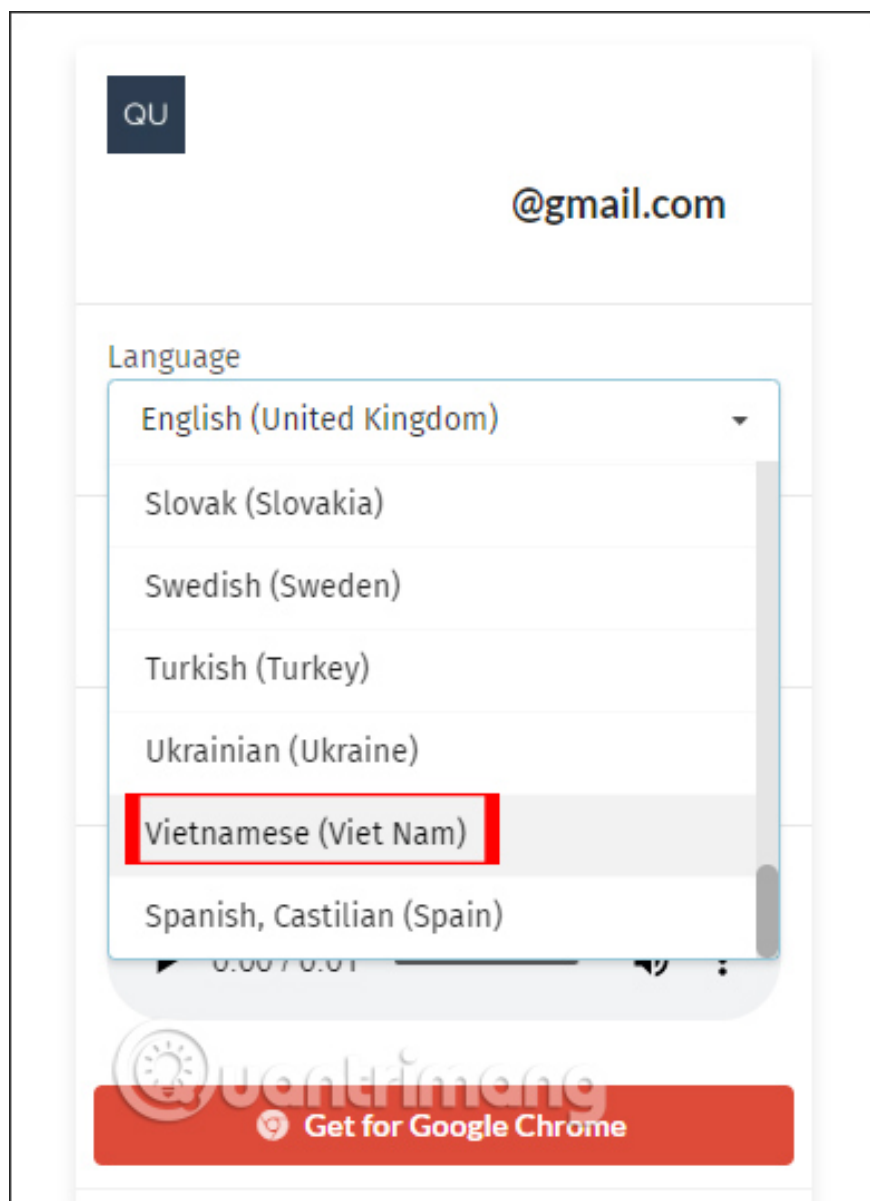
QU

@gmail.com

Language

English (United Kingdom)

Slovak (Slovakia)

Swedish (Sweden)

Turkish (Turkey)

Ukrainian (Ukraine)

Vietnamese (Viet Nam)

Spanish, Castilian (Spain)

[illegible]

Quantrimang

Get for Google Chrome